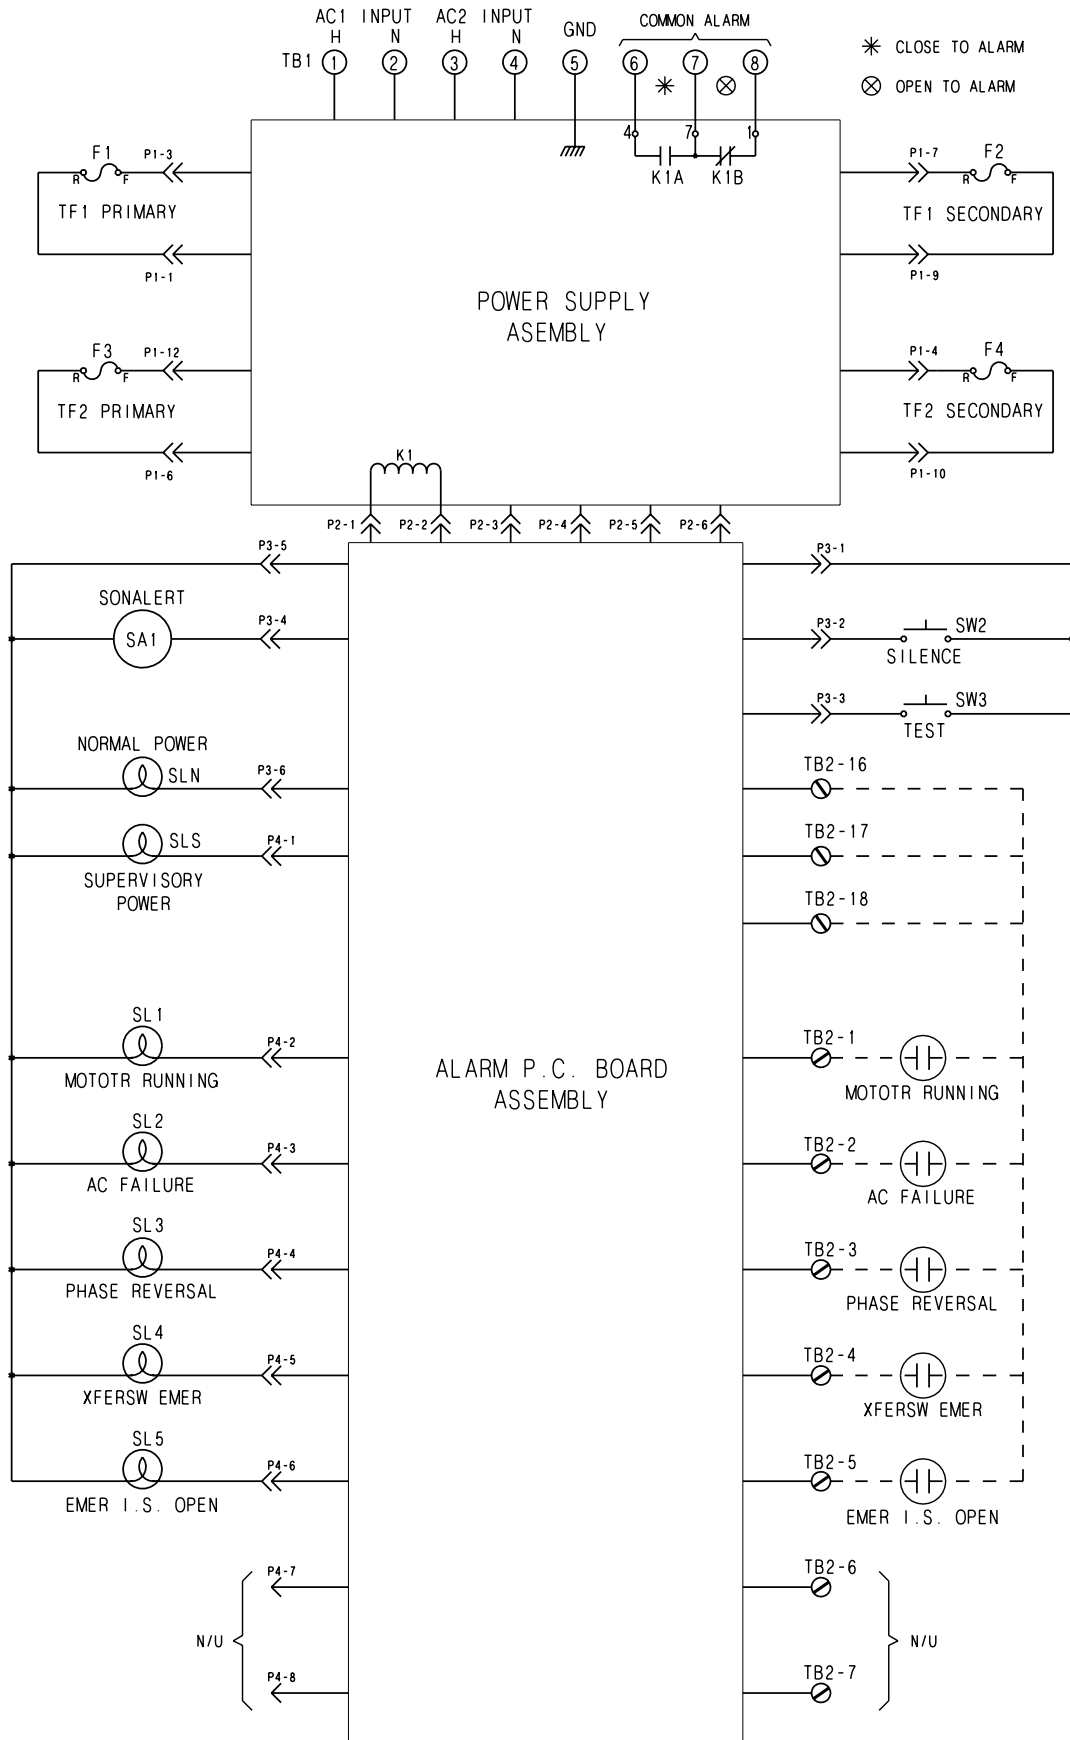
AC1 INPUT H N
AC2 INPUT H N
GND
COMMON ALARM
TB1 ① ② ③ ④ ⑤ ⑥ ⑦ ⑧
✳ CLOSE TO ALARM
⊗ OPEN TO ALARM
✳ ⊗
4 7 1
K1A K1B
F1 P1-3
R F
TF1 PRIMARY
P1-1
P1-7 F2
R F
TF1 SECONDARY
P1-9
POWER SUPPLY ASEMBLY
F3 P1-12
R F
TF2 PRIMARY
P1-6
P1-4 F4
R F
TF2 SECONDARY
P1-10
K1
P2-1 P2-2 P2-3 P2-4 P2-5 P2-6
P3-5
SONALERT
SA1
P3-4
P3-1
P3-2 SW2
SILENCE
P3-3 SW3
TEST
NORMAL POWER
SLN
P3-6
TB2-16
SLS
P4-1
TB2-17
SUPERVISORY POWER
TB2-18
SL1
P4-2
MOTOTR RUNNING
ALARM P.C. BOARD ASSEMBLY
TB2-1
MOTOTR RUNNING
SL2
P4-3
AC FAILURE
TB2-2
AC FAILURE
SL3
P4-4
PHASE REVERSAL
TB2-3
PHASE REVERSAL
SL4
P4-5
XFERSW EMER
TB2-4
XFERSW EMER
SL5
P4-6
EMER I.S. OPEN
TB2-5
EMER I.S. OPEN
P4-7
N/U
P4-8
TB2-6
N/U
TB2-7